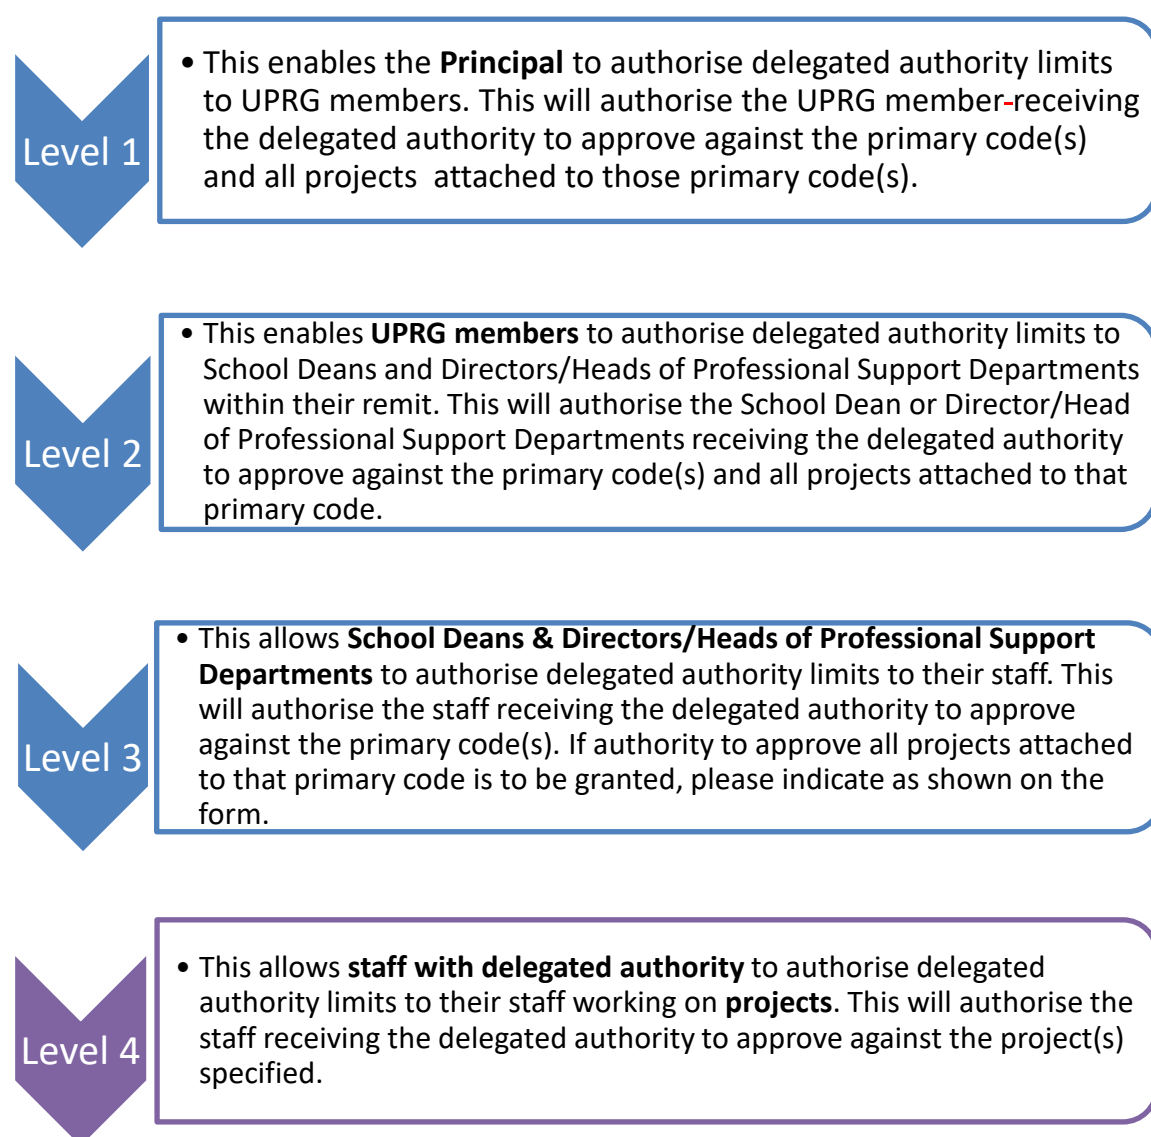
Level 1

• This enables the **Principal** to authorise delegated authority limits to UPRG members. This will authorise the UPRG member-receiving the delegated authority to approve against the primary code(s) and all projects attached to those primary code(s).

Level 2

• This enables **UPRG members** to authorise delegated authority limits to School Deans and Directors/Heads of Professional Support Departments within their remit. This will authorise the School Dean or Director/Head of Professional Support Departments receiving the delegated authority to approve against the primary code(s) and all projects attached to that primary code.

Level 3

• This allows **School Deans & Directors/Heads of Professional Support Departments** to authorise delegated authority limits to their staff. This will authorise the staff receiving the delegated authority to approve against the primary code(s). If authority to approve all projects attached to that primary code is to be granted, please indicate as shown on the form.

Level 4

• This allows **staff with delegated authority** to authorise delegated authority limits to their staff working on **projects**. This will authorise the staff receiving the delegated authority to approve against the project(s) specified.